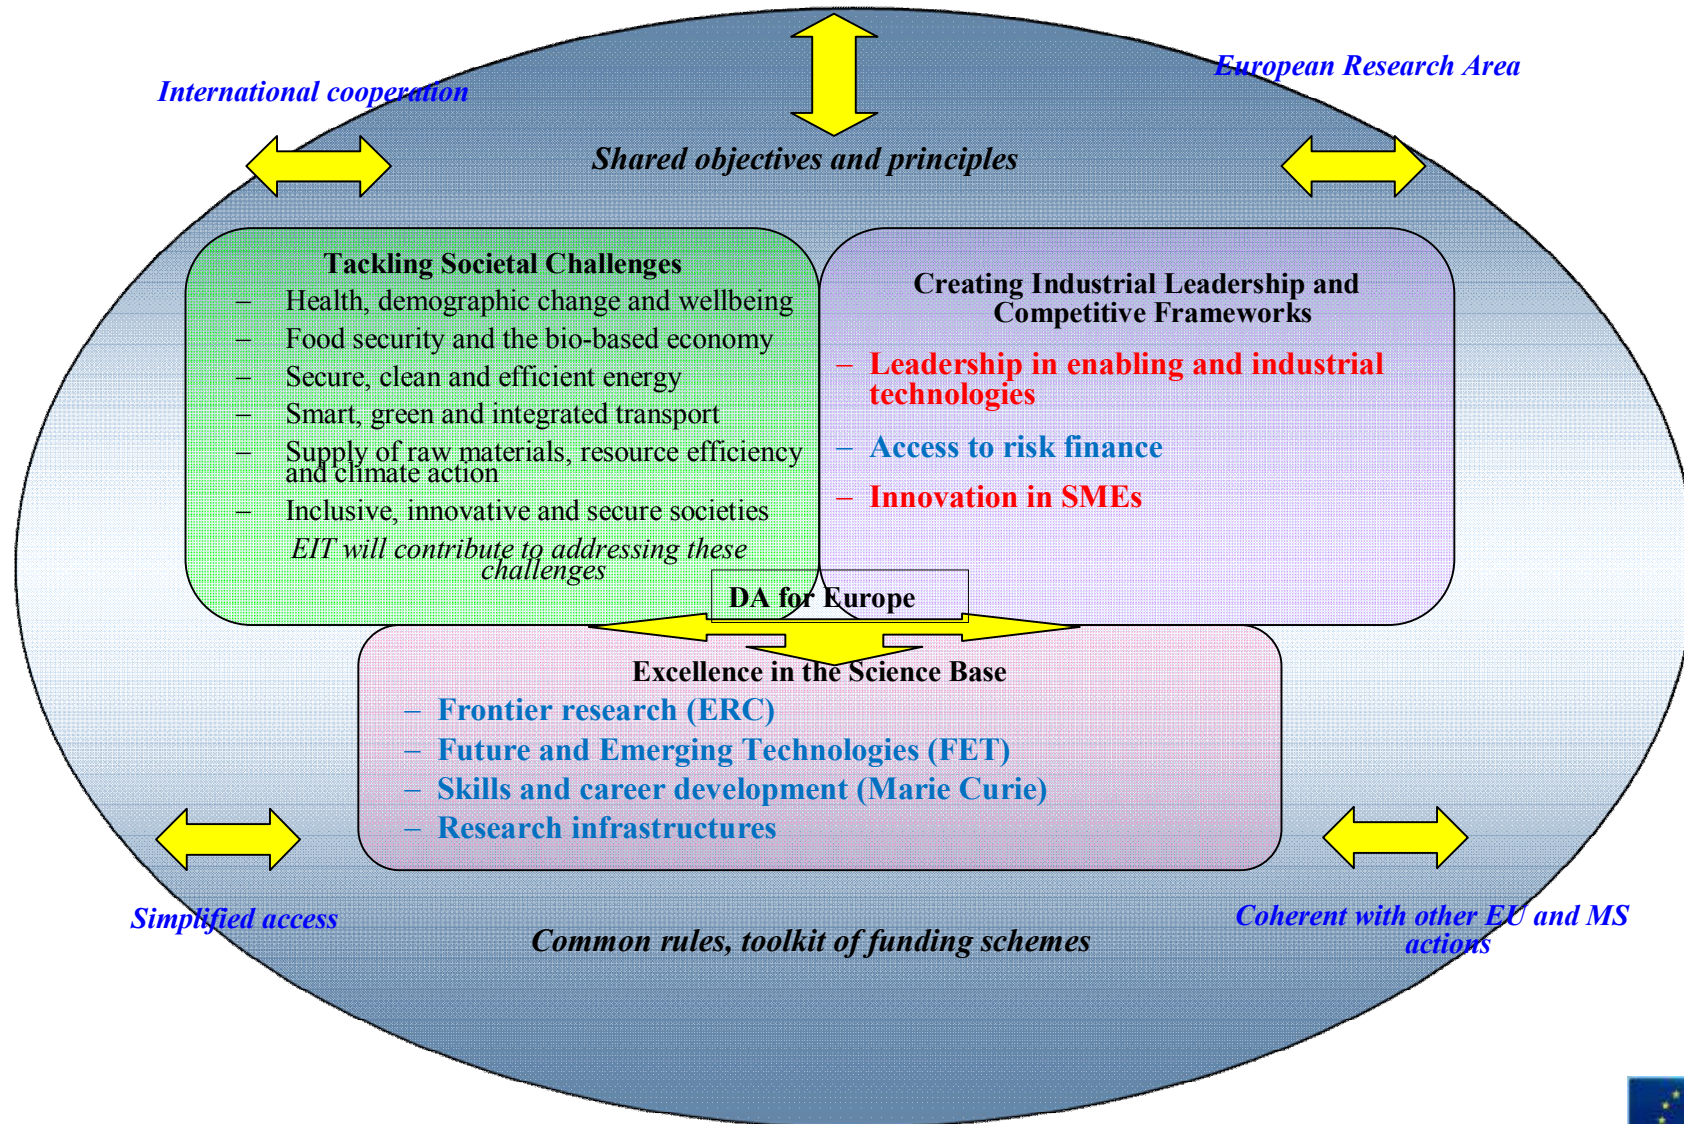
International cooperation

European Research Area

Shared objectives and principles

Tackling Societal Challenges
– Health, demographic change and wellbeing
– Food security and the bio-based economy
– Secure, clean and efficient energy
– Smart, green and integrated transport
– Supply of raw materials, resource efficiency and climate action
– Inclusive, innovative and secure societies
EIT will contribute to addressing these challenges

Creating Industrial Leadership and Competitive Frameworks
– Leadership in enabling and industrial technologies
– Access to risk finance
– Innovation in SMEs

DA for Europe

Excellence in the Science Base
– Frontier research (ERC)
– Future and Emerging Technologies (FET)
– Skills and career development (Marie Curie)
– Research infrastructures

Simplified access

Common rules, toolkit of funding schemes

Coherent with other EU and MS actions